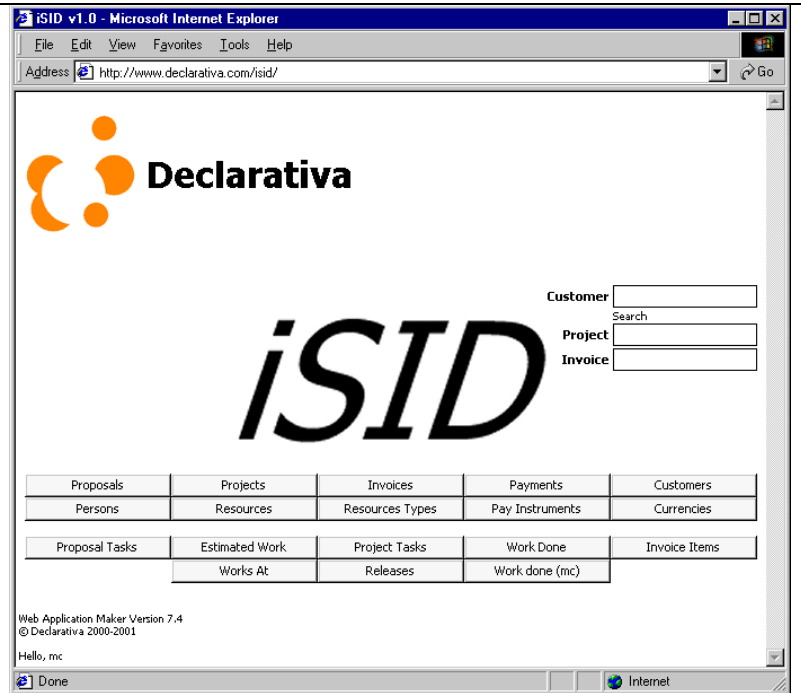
iSID v1.0 - Microsoft Internet Explorer

File Edit View Favorites Tools Help

Address http://www.declarativa.com/isid/ Go

Declarativa

Customer
Search
Project
Invoice

iSID

| Proposals | Projects | Invoices | Payments | Customers |
|---|---|---|---|---|
| Persons | Resources | Resources Types | Pay Instruments | Currencies |

| Proposal Tasks | Estimated Work | Project Tasks | Work Done | Invoice Items |
|---|---|---|---|---|
| | Works At | Releases | Work done (mc) | |

Web Application Maker Version 7.4
© Declarativa 2000-2001

Hello, mc

Done Internet